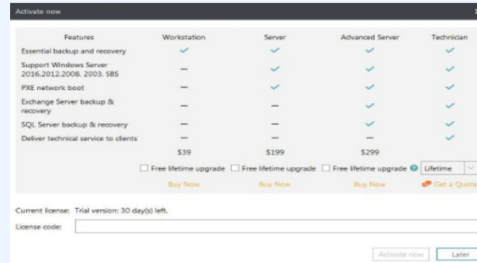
Activate now

| Features | Workstation | Server | Advanced Server | Technician |
|---|---|---|---|---|
| Essential backup and recovery | ✓ | ✓ | ✓ | ✓ |
| Support Windows Server 2016,2012,2008, 2003, SBS | — | ✓ | ✓ | ✓ |
| PXE network boot | — | ✓ | ✓ | ✓ |
| Exchange Server backup & recovery | — | — | ✓ | ✓ |
| SQL Server backup & recovery | — | — | ✓ | ✓ |
| Deliver technical service to clients | — | — | — | ✓ |
| | $39 | $199 | $299 | |
| | ☐ Free lifetime upgrade | ☐ Free lifetime upgrade | ☐ Free lifetime upgrade | Lifetime |
| | Buy Now | Buy Now | Buy Now | Get a Quote |

Current license: Trial version: 30 day(s) left.

License code:

Activate now    Later